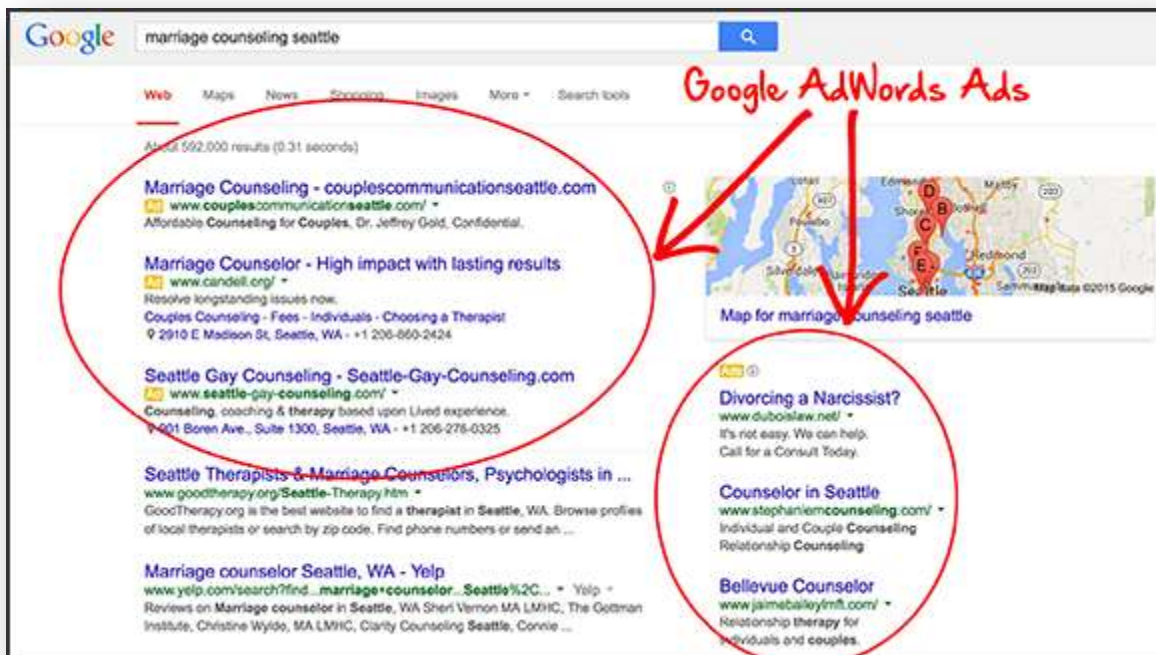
Google

marriage counseling seattle

Web Maps News Shopping Images More ▾ Search tools

Google AdWords Ads

About 592,000 results (0.31 seconds)

Marriage Counseling - couplescommunicationseattle.com
Ad www.couplescommunicationseattle.com/ ▾
Affordable Counseling for Couples, Dr. Jeffrey Gold, Confidential.

Marriage Counselor - High impact with lasting results
Ad www.candell.org/ ▾
Resolve longstanding issues now.
Couples Counseling - Fees - Individuals - Choosing a Therapist
2910 E Madison St, Seattle, WA - +1 206-860-2424

Seattle Gay Counseling - Seattle-Gay-Counseling.com
Ad www.seattle-gay-counseling.com/ ▾
Counseling, coaching & therapy based upon Lived experience.
901 Boren Ave., Suite 1300, Seattle, WA - +1 206-276-0325

Seattle Therapists & Marriage Counselors, Psychologists in ...
www.goodtherapy.org/Seattle-Therapy.htm ▾
GoodTherapy.org is the best website to find a therapist in Seattle, WA. Browse profiles of local therapists or search by zip code. Find phone numbers or send an ...

Marriage counselor Seattle, WA - Yelp
www.yelp.com/search?find...marriage+counselor...Seattle%2C... ▾ Yelp ▾
Reviews on Marriage counselor in Seattle, WA Sheri Vernon MA LMHC, The Gottman Institute, Christine Wylde, MA LMHC, Clarity Counseling Seattle, Connie ...

D B C F E Seattle Redmond Map data ©2015 Google

Map for marriage counseling seattle

Ads

Divorcing a Narcissist?
www.duboislaw.net/ ▾
It's not easy. We can help.
Call for a Consult Today.

Counselor in Seattle
www.stephaniemcounselling.com/ ▾
Individual and Couple Counseling
Relationship Counseling

Bellevue Counselor
www.jaimebaileylmft.com/ ▾
Relationship therapy for individuals and couples.